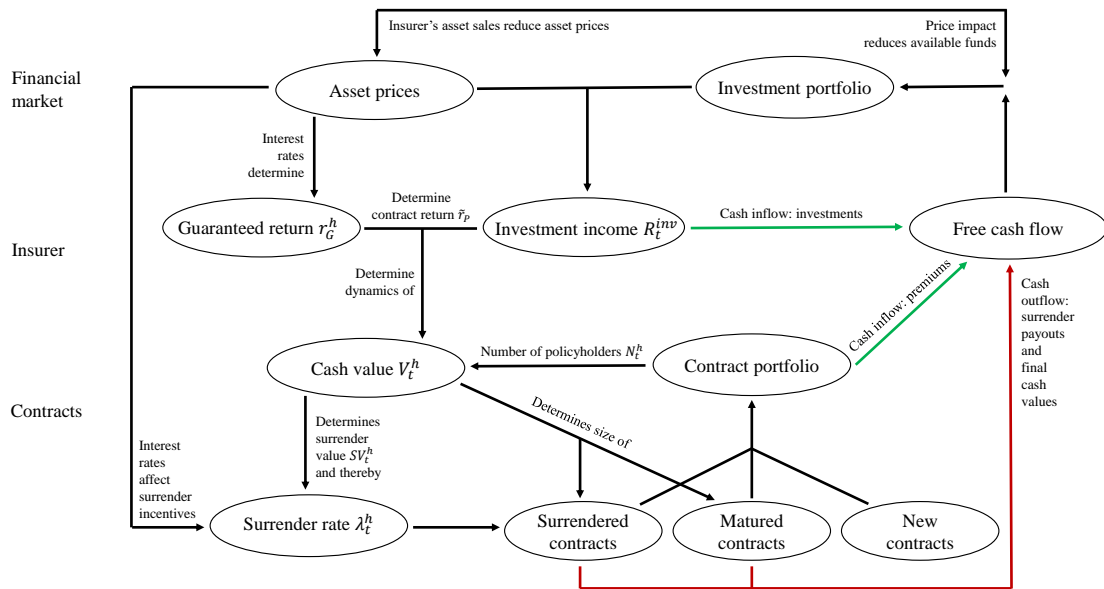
Insurer's asset sales reduce asset prices

Price impact reduces available funds

Financial market

Asset prices

Investment portfolio

Interest rates determine

Guaranteed return $r_G^h$

Determine contract return $\tilde{r}_P$

Investment income $R_t^{inv}$

Cash inflow: investments

Free cash flow

Insurer

Determine dynamics of

Cash inflow: premiums

Cash outflow: surrender payouts and final cash values

Number of policyholders $N_t^h$

Cash value $V_t^h$

Contract portfolio

Contracts

Determines size of

Determines surrender value $SV_t^h$ and thereby

Interest rates affect surrender incentives

Surrender rate $\lambda_t^h$

Surrendered contracts

Matured contracts

New contracts